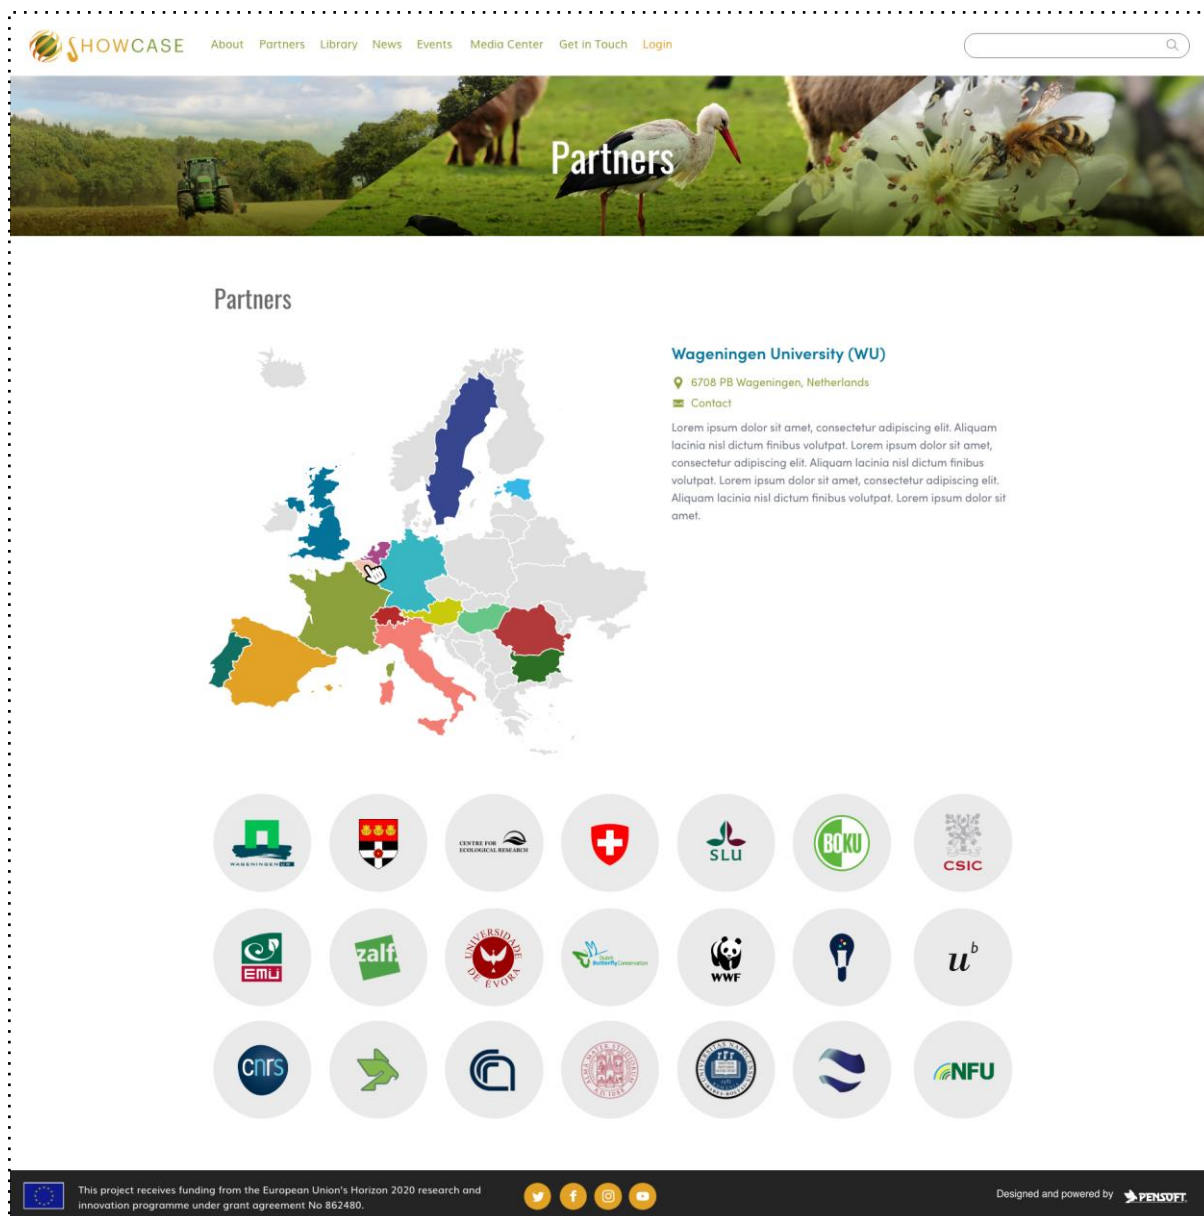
SHOWCASE About Partners Library News Events Media Center Get in Touch Login

Partners

Partners

Wageningen University (WU)

6708 PB Wageningen, Netherlands

Contact

Lorem ipsum dolor sit amet, consectetur adipiscing elit. Aliquam lacinia nisl dictum finibus volutpat. Lorem ipsum dolor sit amet, consectetur adipiscing elit. Aliquam lacinia nisl dictum finibus volutpat. Lorem ipsum dolor sit amet, consectetur adipiscing elit. Aliquam lacinia nisl dictum finibus volutpat. Lorem ipsum dolor sit amet.

WAGENINGEN UR

CENTRE FOR ECOLOGICAL RESEARCH

SLU

BOKU

CSIC

EMÜ

zalf

UNIVERSIDADE DE ÉVORA

Dutch Butterfly Conservation

WWF

$u^b$

cnrs

NFU

This project receives funding from the European Union's Horizon 2020 research and innovation programme under grant agreement No 862480.

Designed and powered by PENSOFT